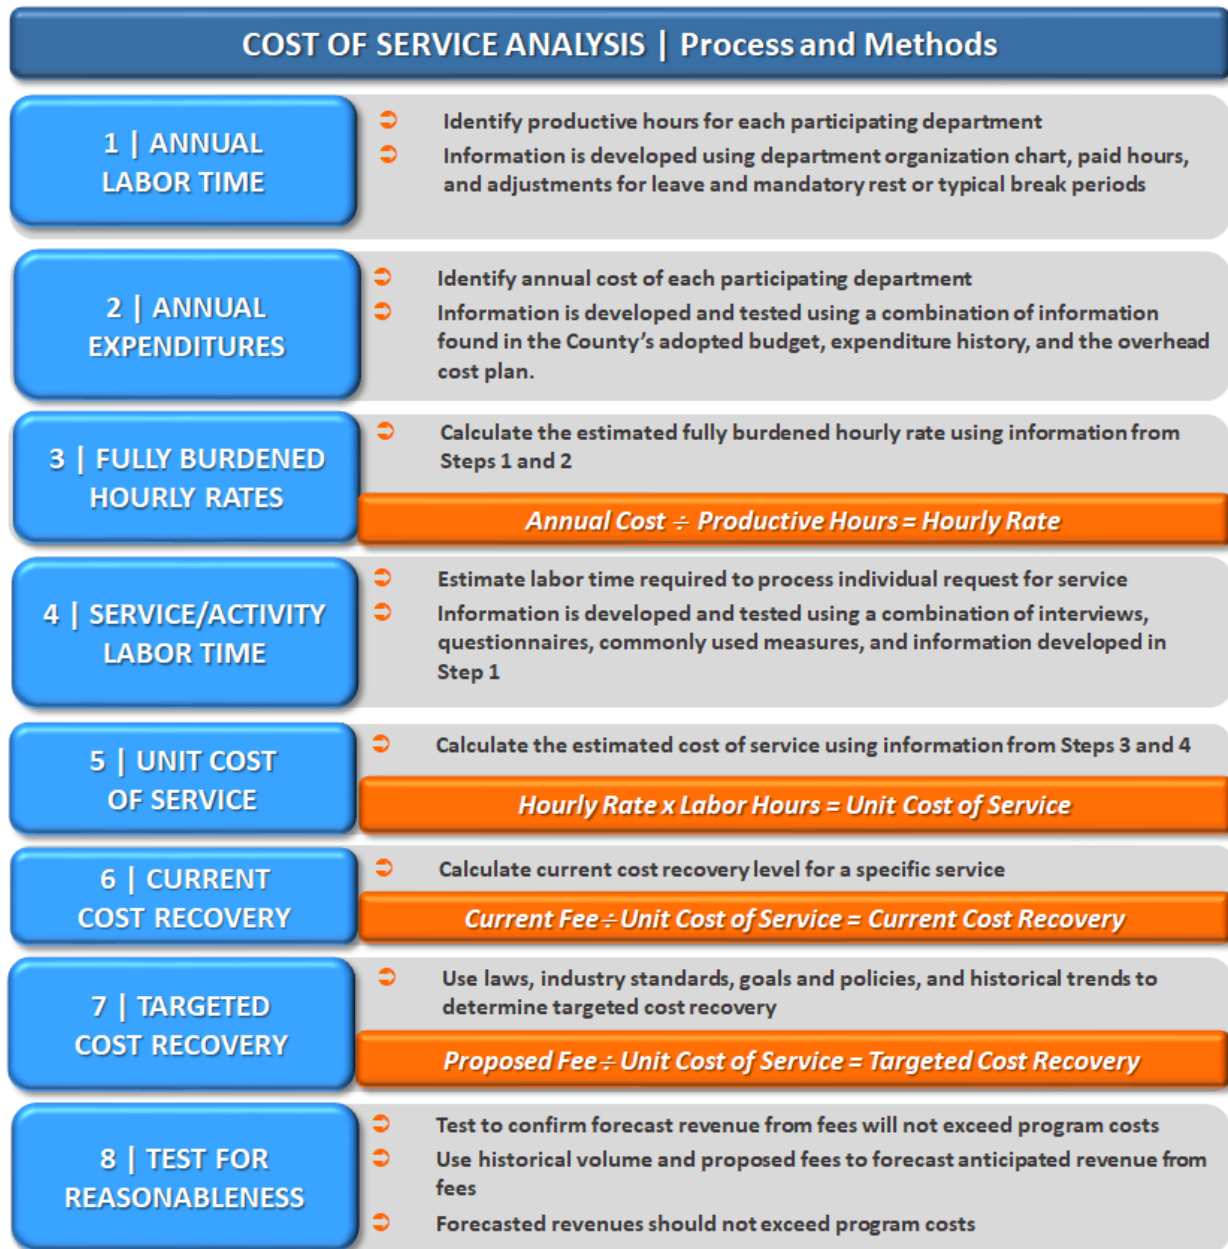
COST OF SERVICE ANALYSIS | Process and Methods

1 | ANNUAL LABOR TIME

Identify productive hours for each participating department

Information is developed using department organization chart, paid hours, and adjustments for leave and mandatory rest or typical break periods

2 | ANNUAL EXPENDITURES

Identify annual cost of each participating department

Information is developed and tested using a combination of information found in the County's adopted budget, expenditure history, and the overhead cost plan.

3 | FULLY BURDENED HOURLY RATES

Calculate the estimated fully burdened hourly rate using information from Steps 1 and 2

Annual Cost ÷ Productive Hours = Hourly Rate

4 | SERVICE/ACTIVITY LABOR TIME

Estimate labor time required to process individual request for service

Information is developed and tested using a combination of interviews, questionnaires, commonly used measures, and information developed in Step 1

5 | UNIT COST OF SERVICE

Calculate the estimated cost of service using information from Steps 3 and 4

Hourly Rate x Labor Hours = Unit Cost of Service

6 | CURRENT COST RECOVERY

Calculate current cost recovery level for a specific service

Current Fee ÷ Unit Cost of Service = Current Cost Recovery

7 | TARGETED COST RECOVERY

Use laws, industry standards, goals and policies, and historical trends to determine targeted cost recovery

Proposed Fee ÷ Unit Cost of Service = Targeted Cost Recovery

8 | TEST FOR REASONABLENESS

Test to confirm forecast revenue from fees will not exceed program costs

Use historical volume and proposed fees to forecast anticipated revenue from fees

Forecasted revenues should not exceed program costs